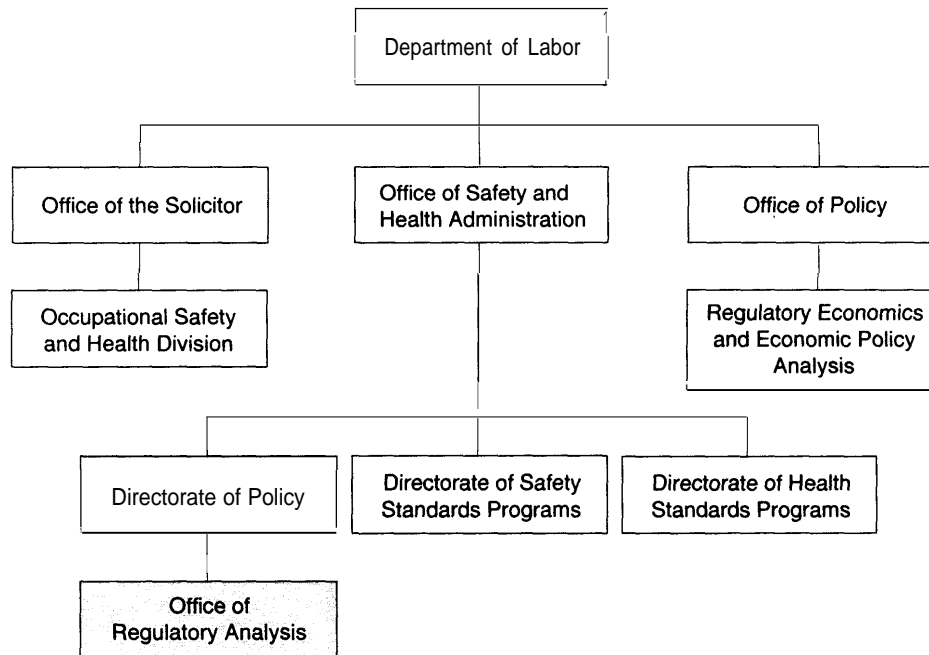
Department of Labor

Office of the Solicitor

Office of Safety and Health Administration

Office of Policy

Occupational Safety and Health Division

Regulatory Economics and Economic Policy Analysis

Directorate of Policy

Directorate of Safety Standards Programs

Directorate of Health Standards Programs

Office of Regulatory Analysis